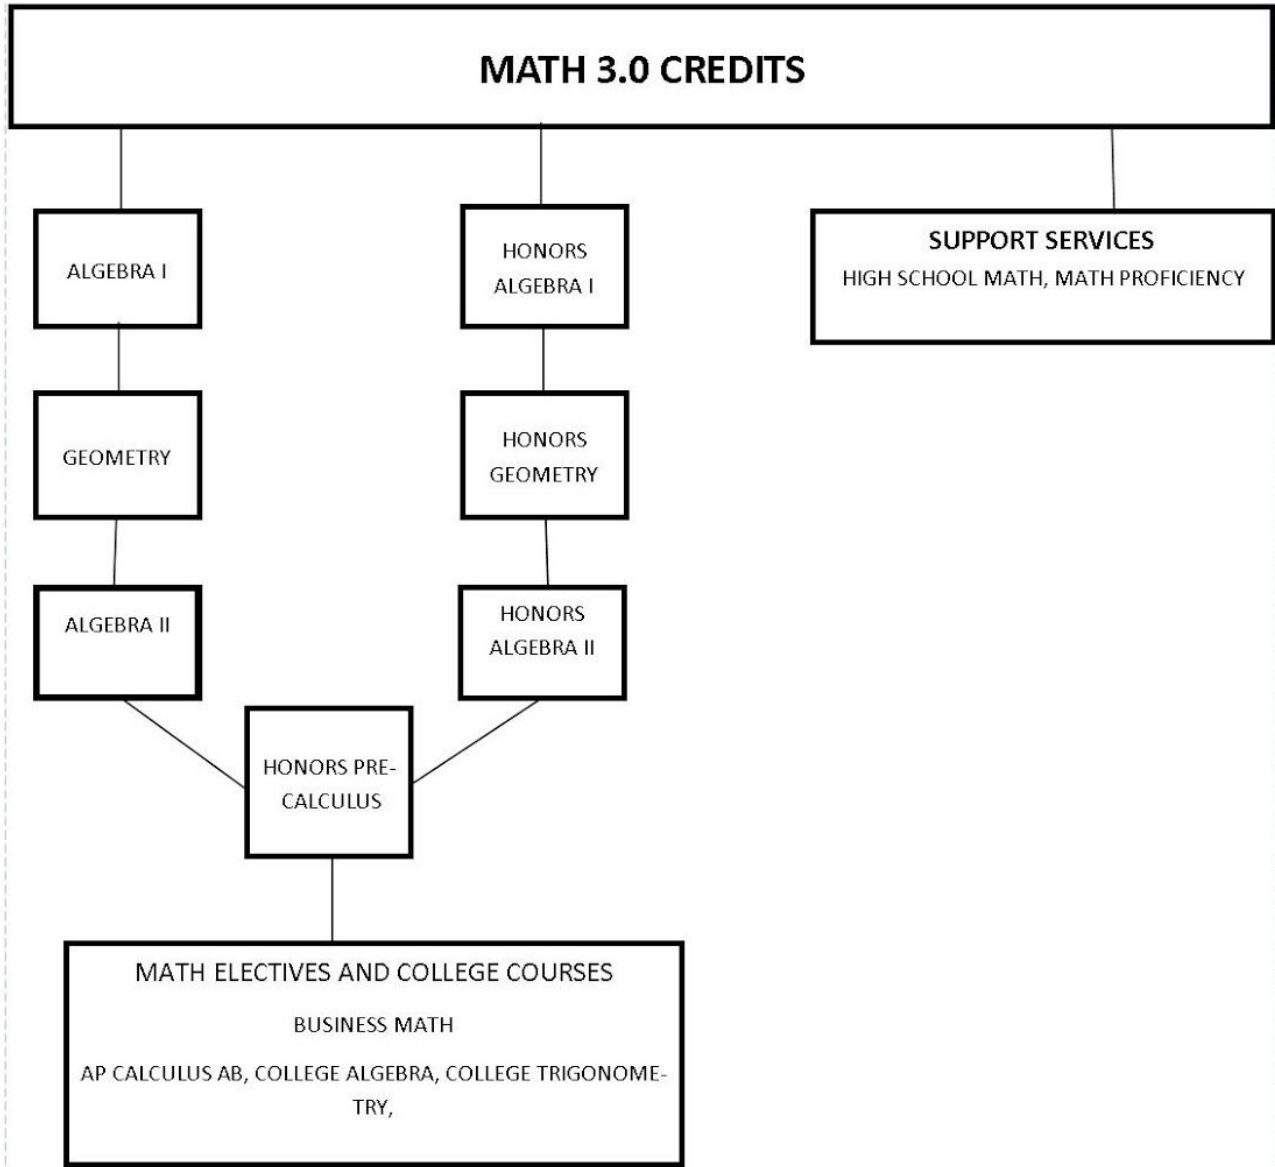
MATH 3.0 CREDITS

ALGEBRA I

HONORS ALGEBRA I

SUPPORT SERVICES
HIGH SCHOOL MATH, MATH PROFICIENCY

GEOMETRY

HONORS GEOMETRY

ALGEBRA II

HONORS ALGEBRA II

HONORS PRE-CALCULUS

MATH ELECTIVES AND COLLEGE COURSES

BUSINESS MATH

AP CALCULUS AB, COLLEGE ALGEBRA, COLLEGE TRIGONOMETRY,